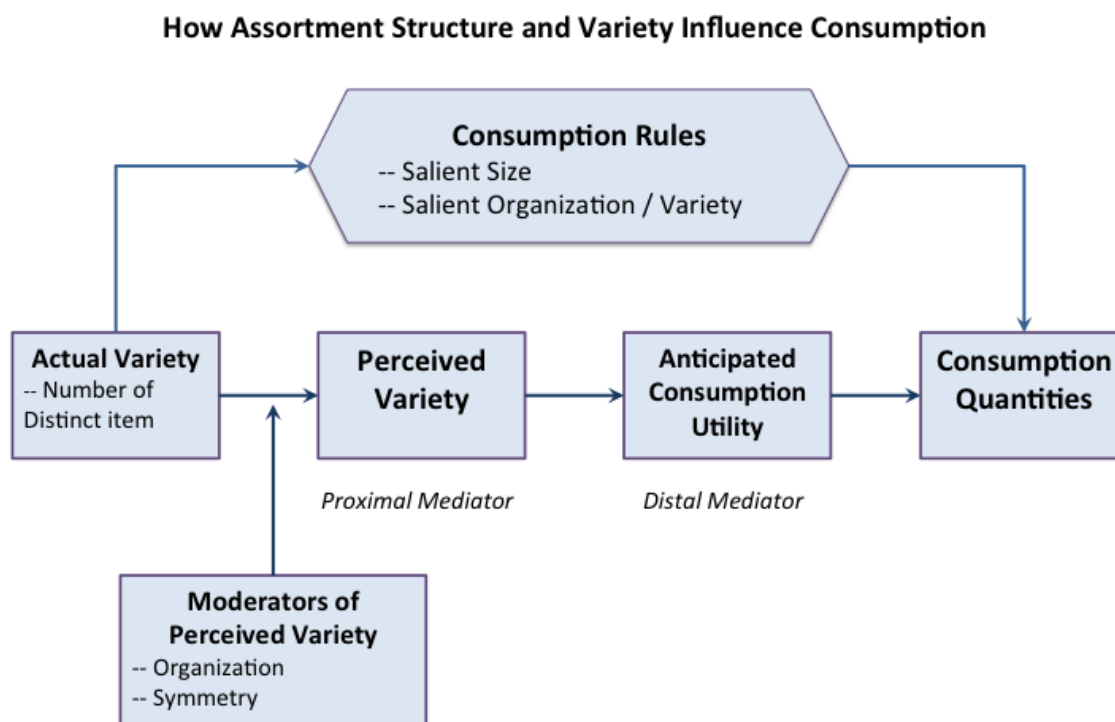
How Assortment Structure and Variety Influence Consumption

Consumption Rules
-- Salient Size
-- Salient Organization / Variety

Actual Variety
-- Number of Distinct item

Perceived Variety

Proximal Mediator

Anticipated Consumption Utility

Distal Mediator

Consumption Quantities

Moderators of Perceived Variety
-- Organization
-- Symmetry